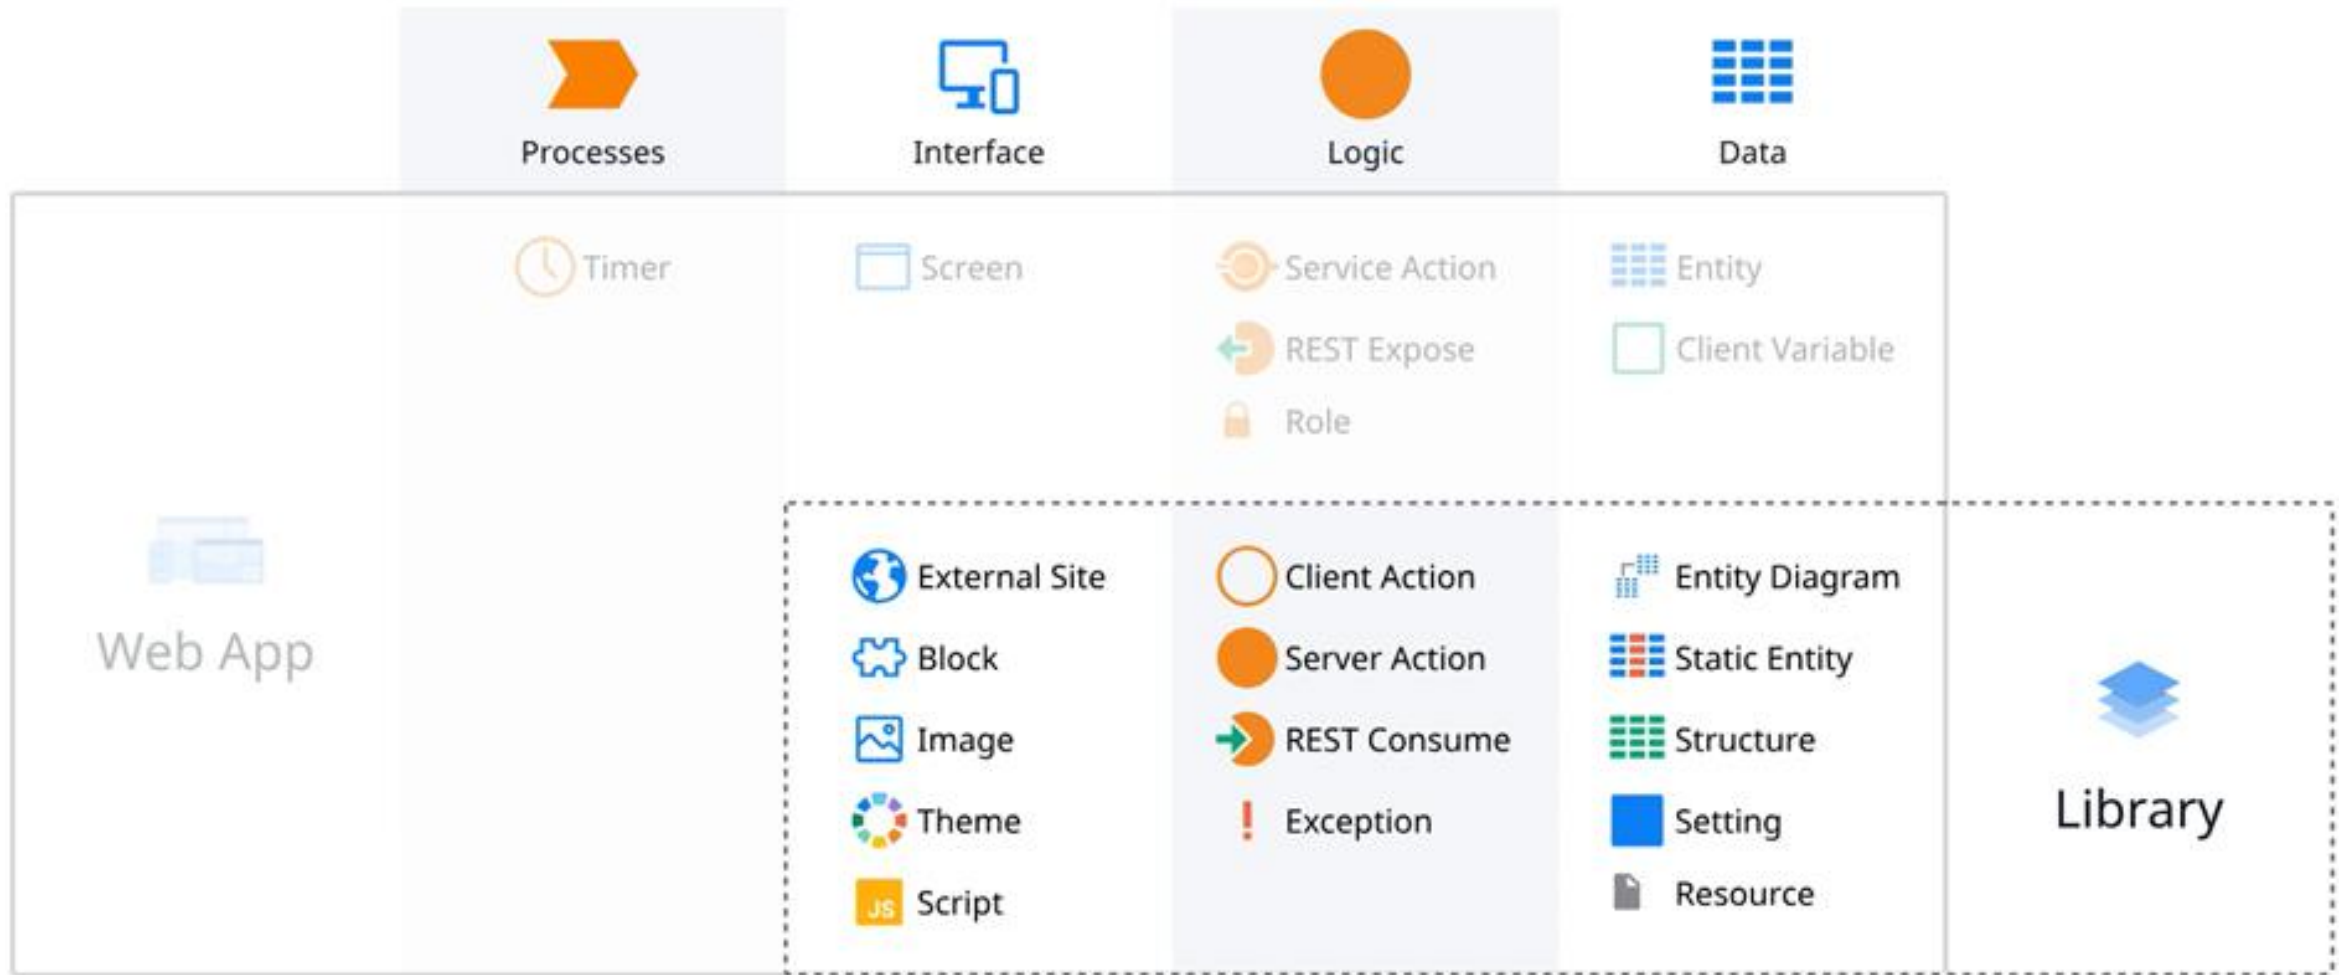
Processes
Interface
Logic
Data

Timer
Screen
Service Action
REST Expose
Role
Entity
Client Variable

Web App

External Site
Block
Image
Theme
JS Script

Client Action
Server Action
REST Consume
Exception

Entity Diagram
Static Entity
Structure
Setting
Resource

Library